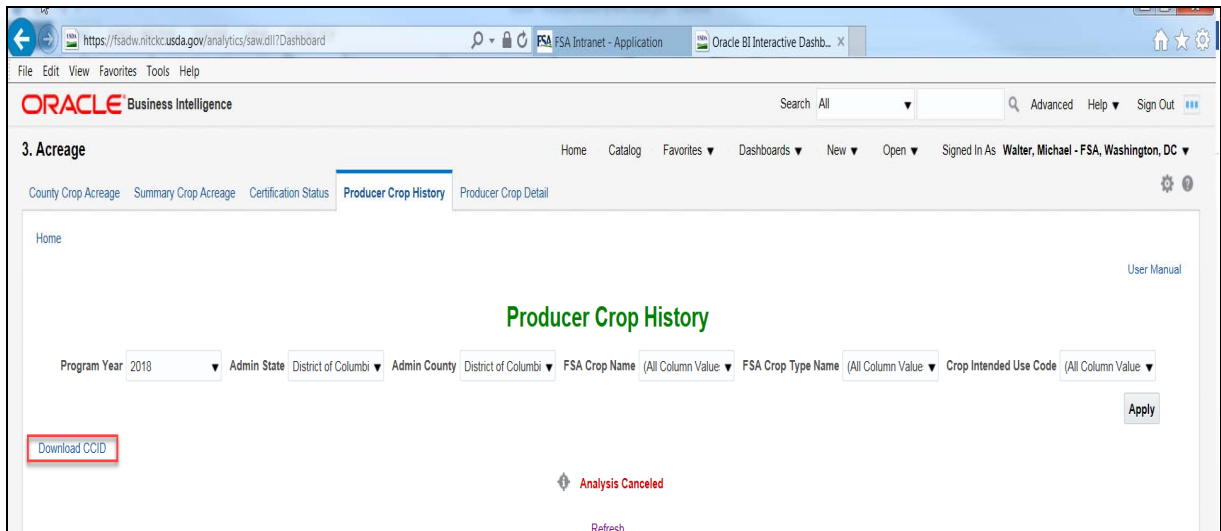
https://fsadw.nitckc.usda.gov/analytics/saw.dll?Dashboard
FSA Intranet - Application
Oracle BI Interactive Dashb...
File Edit View Favorites Tools Help
ORACLE Business Intelligence
Search All
Advanced Help ▼ Sign Out
3. Acreage
Home Catalog Favorites ▼ Dashboards ▼ New ▼ Open ▼ Signed In As Walter, Michael - FSA, Washington, DC ▼
County Crop Acreage Summary Crop Acreage Certification Status Producer Crop History Producer Crop Detail
Home
User Manual
Producer Crop History
Program Year 2018 ▼ Admin State District of Columbi ▼ Admin County District of Columbi ▼ FSA Crop Name (All Column Value ▼ FSA Crop Type Name (All Column Value ▼ Crop Intended Use Code (All Column Value ▼
Apply
Download CCID
Analysis Canceled
Refresh